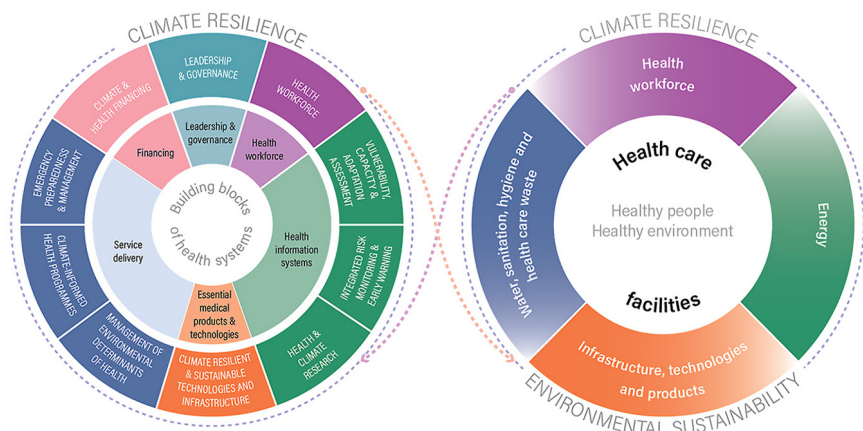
CLIMATE RESILIENCE

LEADERSHIP & GOVERNANCE

HEALTH WORKFORCE

VULNERABILITY, CAPACITY & ADAPTATION ASSESSMENT

INTEGRATED RISK MONITORING & EARLY WARNING

HEALTH & CLIMATE RESEARCH

CLIMATE RESILIENT & SUSTAINABLE TECHNOLOGIES AND INFRASTRUCTURE

MANAGEMENT OF ENVIRONMENTAL DETERMINANTS OF HEALTH

CLIMATE-INFORMED HEALTH PROGRAMMES

EMERGENCY PREPAREDNESS & MANAGEMENT

CLIMATE & HEALTH FINANCING

Leadership & governance

Health workforce

Health information systems

Essential medical products & technologies

Service delivery

Financing

Building blocks of health systems

CLIMATE RESILIENCE

Health workforce

Energy

Infrastructure, technologies and products

Water, sanitation, hygiene and health care waste

Health care facilities

Healthy people Healthy environment

ENVIRONMENTAL SUSTAINABILITY